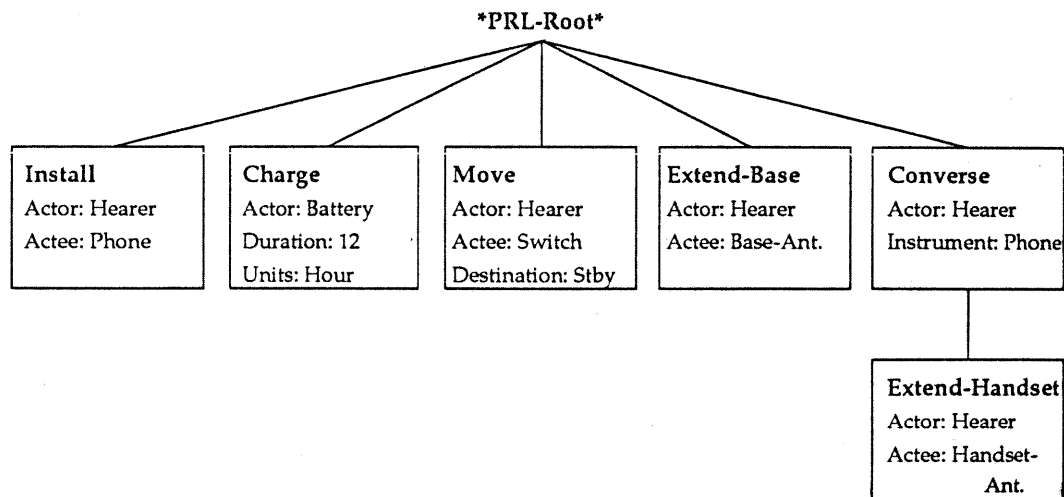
*PRL-Root*

Install
Actor: Hearer
Actee: Phone

Charge
Actor: Battery
Duration: 12
Units: Hour

Move
Actor: Hearer
Actee: Switch
Destination: Stby

Extend-Base
Actor: Hearer
Actee: Base-Ant.

Converse
Actor: Hearer
Instrument: Phone

Extend-Handset
Actor: Hearer
Actee: Handset-Ant.